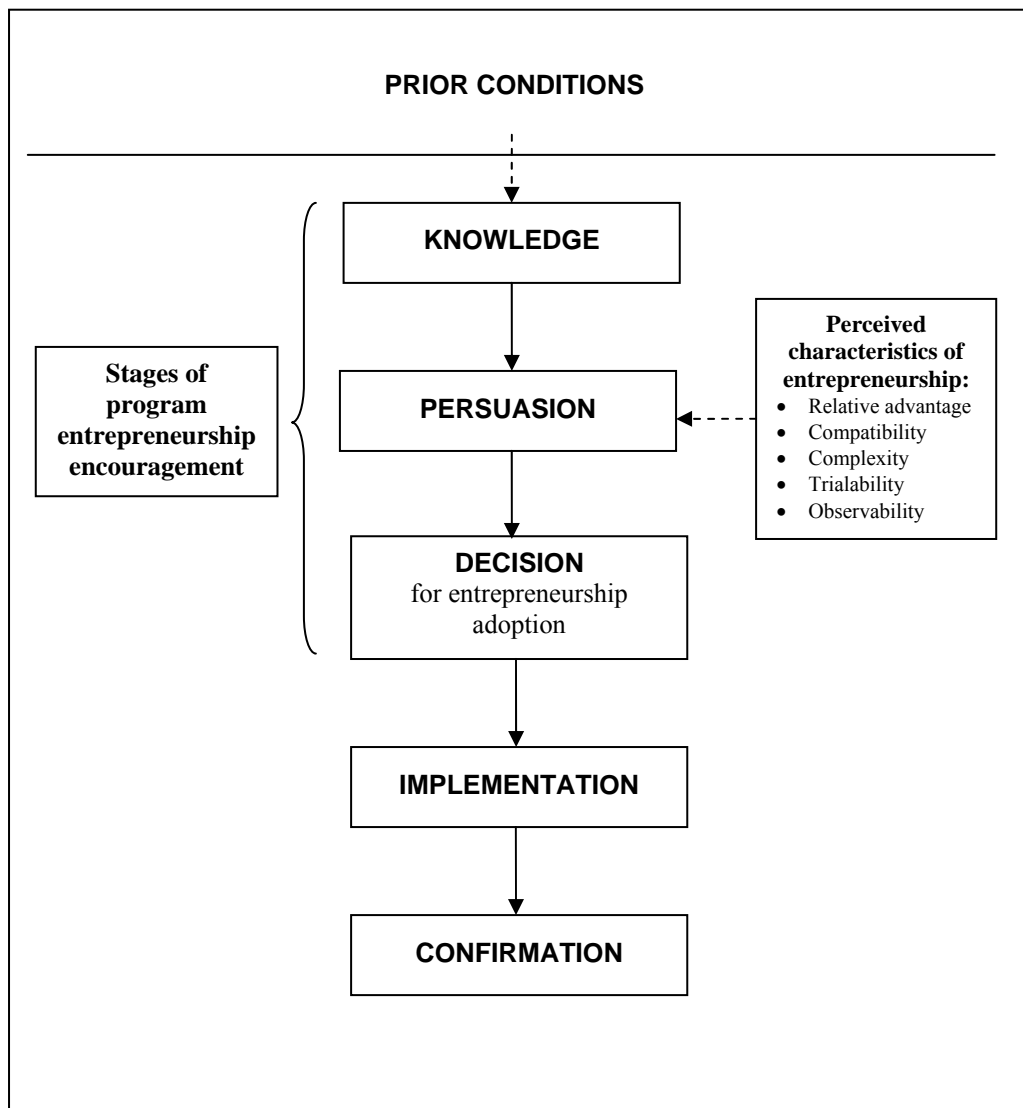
PRIOR CONDITIONS

KNOWLEDGE

Stages of program entrepreneurship encouragement

PERSUASION

Perceived characteristics of entrepreneurship:
- Relative advantage
- Compatibility
- Complexity
- Trialability
- Observability

DECISION
for entrepreneurship adoption

IMPLEMENTATION

CONFIRMATION